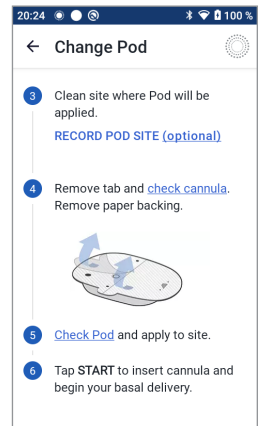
20:24 100 %

← Change Pod

3 Clean site where Pod will be applied.
RECORD POD SITE (optional)

4 Remove tab and check cannula. Remove paper backing.

5 Check Pod and apply to site.

6 Tap START to insert cannula and begin your basal delivery.